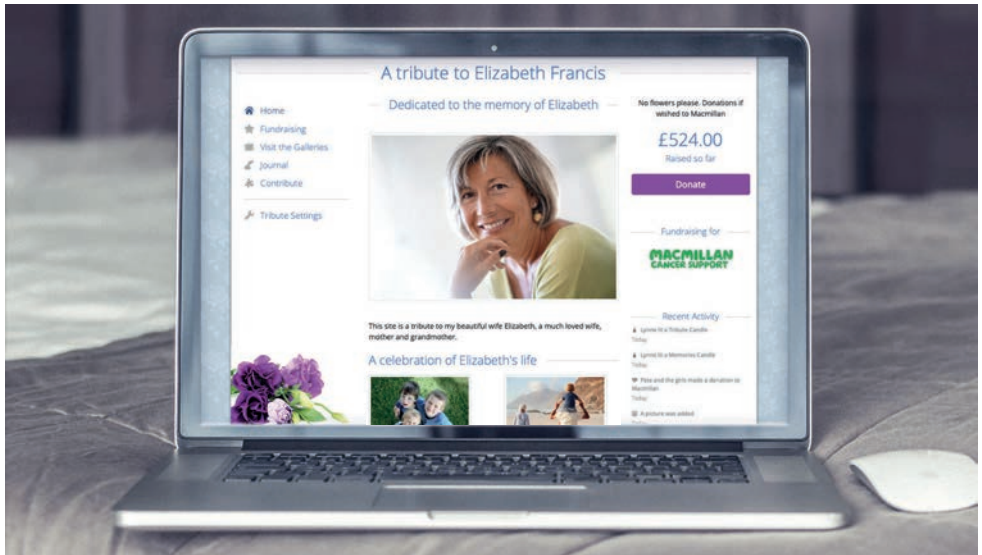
A tribute to Elizabeth Francis

Home
Fundraising
Visit the Galleries
Journal
Contribute

Tribute Settings

Dedicated to the memory of Elizabeth

This site is a tribute to my beautiful wife Elizabeth, a much loved wife, mother and grandmother.

A celebration of Elizabeth's life

No flowers please. Donations if wished to Macmillan

£524.00
Raised so far

Donate

Fundraising for

MACMILLAN CANCER SUPPORT

Recent Activity

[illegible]
Today

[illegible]
Today

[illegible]
Today

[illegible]